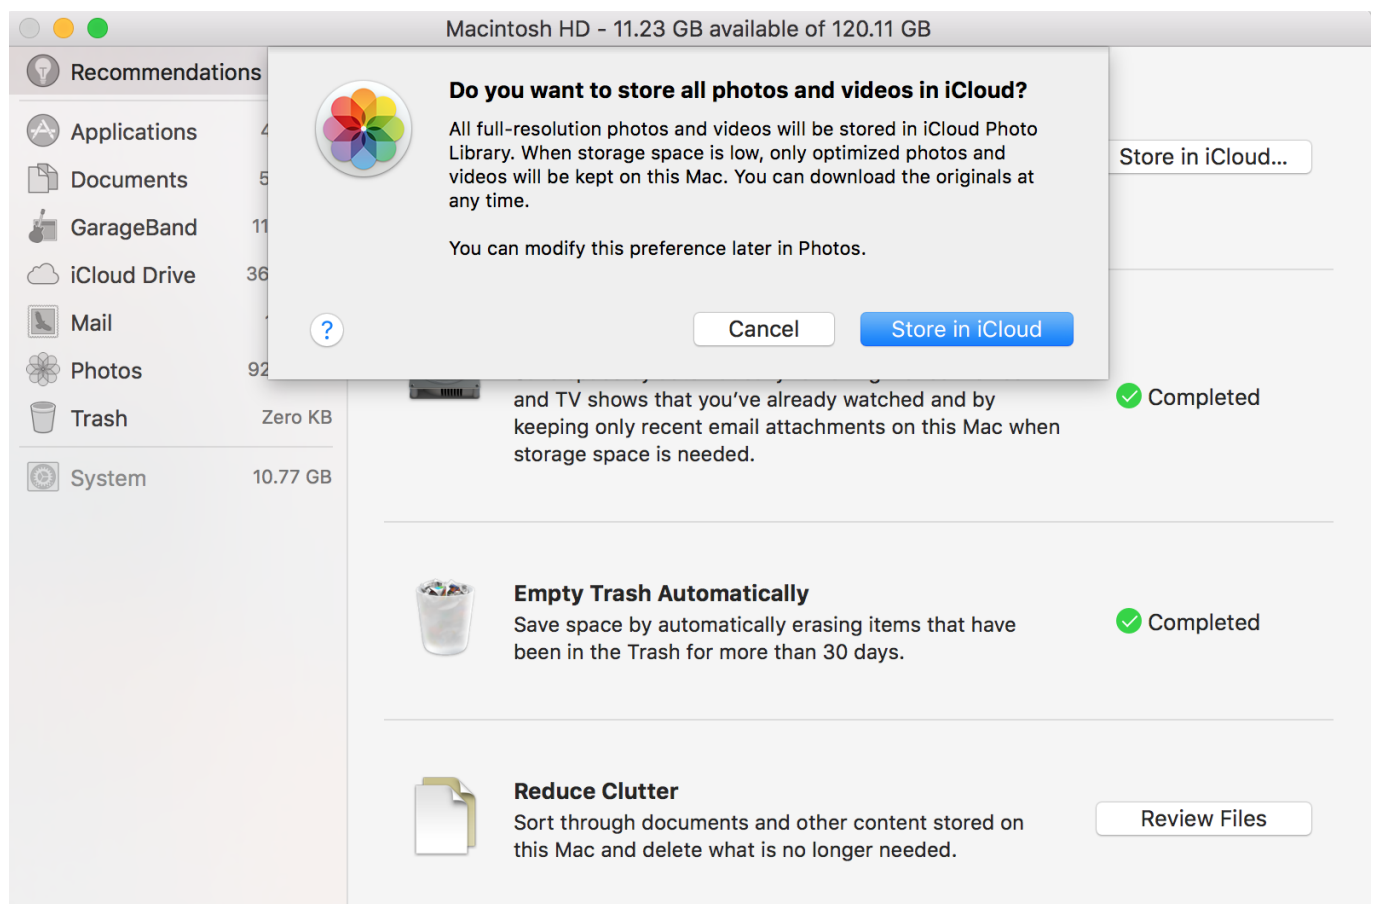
Macintosh HD - 11.23 GB available of 120.11 GB

Recommendations

Applications 4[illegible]

Documents 5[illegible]

GarageBand 11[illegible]

iCloud Drive 36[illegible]

Mail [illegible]

Photos 92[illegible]

Trash Zero KB

System 10.77 GB

Do you want to store all photos and videos in iCloud?

All full-resolution photos and videos will be stored in iCloud Photo Library. When storage space is low, only optimized photos and videos will be kept on this Mac. You can download the originals at any time.

You can modify this preference later in Photos.

?

Cancel

Store in iCloud

Store in iCloud...

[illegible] and TV shows that you've already watched and by keeping only recent email attachments on this Mac when storage space is needed.

Completed

Empty Trash Automatically

Save space by automatically erasing items that have been in the Trash for more than 30 days.

Completed

Reduce Clutter

Sort through documents and other content stored on this Mac and delete what is no longer needed.

Review Files